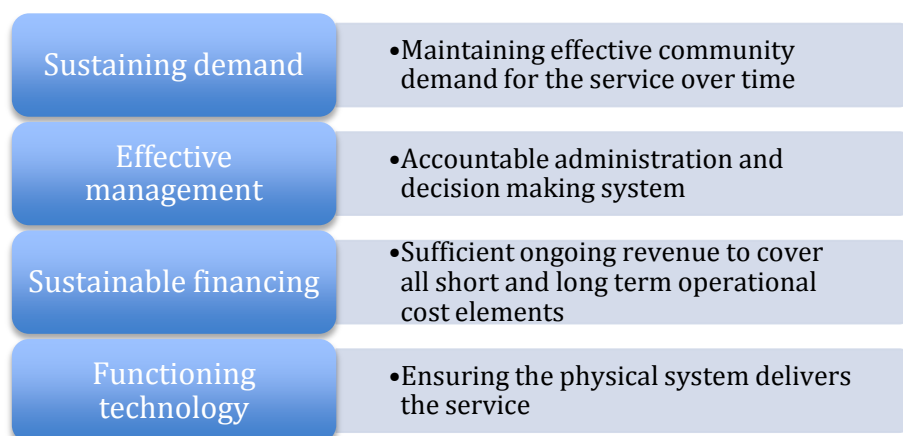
Sustaining demand

•Maintaining effective community demand for the service over time

Effective management

•Accountable administration and decision making system

Sustainable financing

•Sufficient ongoing revenue to cover all short and long term operational cost elements

Functioning technology

•Ensuring the physical system delivers the service